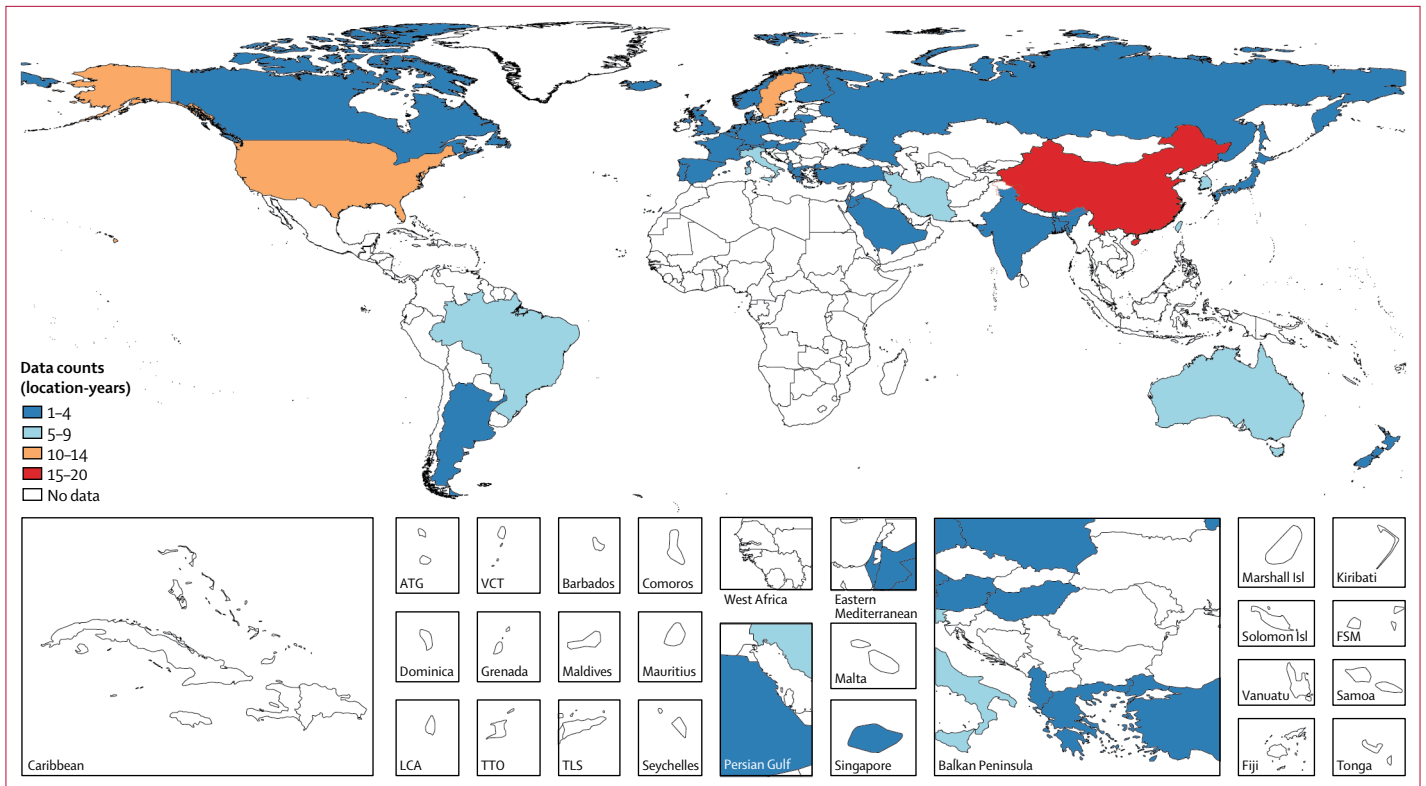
Data counts (location-years)
1–4
5–9
10–14
15–20
No data

Caribbean

ATG
VCT
Barbados
Comoros
Dominica
Grenada
Maldives
Mauritius
LCA
TTO
TLS
Seychelles

West Africa
Eastern Mediterranean
Persian Gulf
Malta
Singapore

Balkan Peninsula

Marshall Isl
Kiribati
Solomon Isl
FSM
Vanuatu
Samoa
Fiji
Tonga